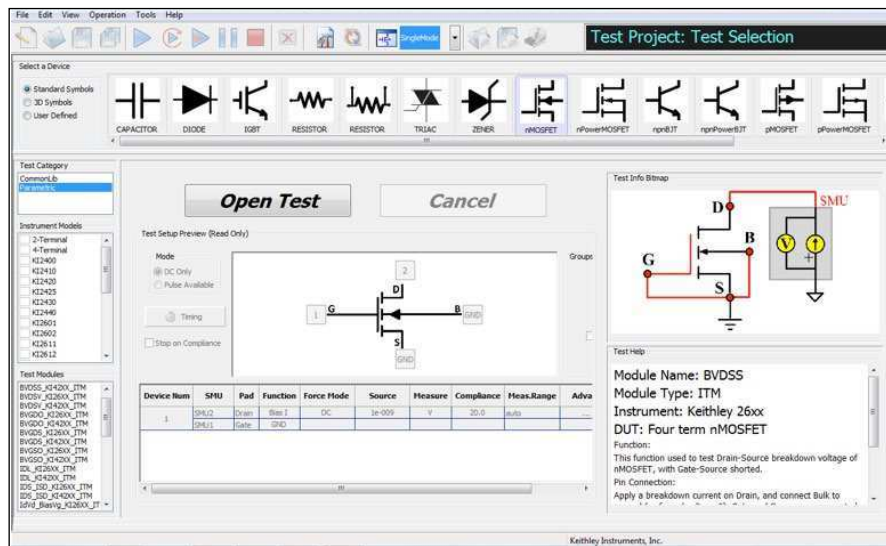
File Edit View Operation Tools Help

SingleMode

Test Project: Test Selection

Select a Device

Standard Symbols
3D Symbols
User Defined

CAPACITOR DIODE IGBT RESISTOR RESISTOR TRIAC ZENER nMOSFET nPowerMOSFET npnBJT npnPowerBJT pMOSFET pPowerMOSFET

Test Category
CommonLib
Parametric

Instrument Models
2-Terminal
4-Terminal
KI2400
KI2410
KI2420
KI2425
KI2430
KI2440
KI2601
KI2602
KI2611
KI2612

Test Modules
BVDSS_KI42XX_ITM
BVDSS_KI26XX_ITM
BVDSV_KI42XX_ITM
BVGDO_KI26XX_ITM
BVGDO_KI42XX_ITM
BVGDS_KI26XX_ITM
BVGDS_KI42XX_ITM
BVGSO_KI26XX_ITM
BVGSO_KI42XX_ITM
IDL_KI26XX_ITM
IDL_KI42XX_ITM
IDS_ISD_KI26XX_ITM
IDS_ISD_KI42XX_ITM
IdVd_BiasVg_KI26XX_IT

Open Test

Cancel

Test Setup Preview (Read Only)

Mode
DC Only
Pulse Available

Timing

Stop on Compliance

Groups

2
D
G
1
B
GND
S
GND

| Device Num | SMU | Pad | Function | Force Mode | Source | Measure | Compliance | Meas.Range | Adva |
|---|---|---|---|---|---|---|---|---|---|
| 1 | SMU2 | Drain | Bias I | DC | 1e-009 | V | 20.0 | auto | ... |
| | SMU1 | Gate | GND | | | | | | |

Test Info Bitmap

D
SMU
V
G
B
S

Test Help

Module Name: BVDSS
Module Type: ITM
Instrument: Keithley 26xx
DUT: Four term nMOSFET
Function:
This function used to test Drain-Source breakdown voltage of nMOSFET, with Gate-Source shorted.
Pin Connection:
Apply a breakdown current on Drain, and connect Bulk to

Keithley Instruments, Inc.